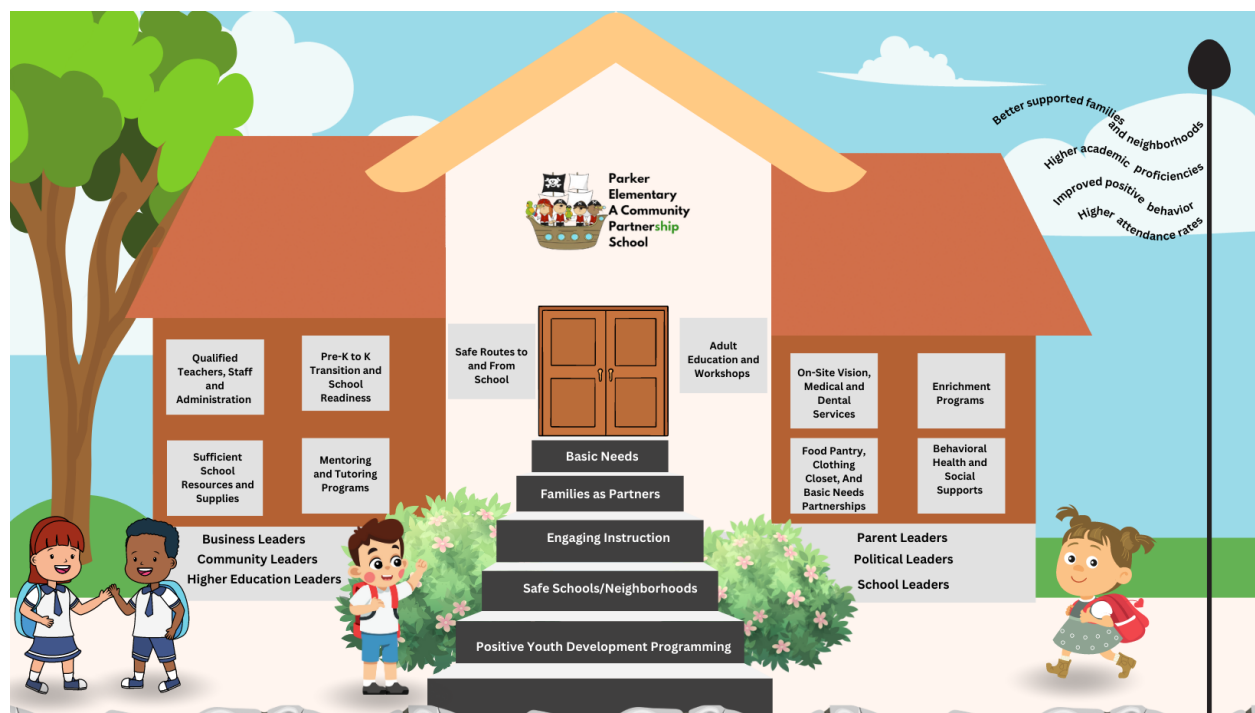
Parker Elementary A Community Partnership School

Better supported families and neighborhoods
Higher academic proficiencies
Improved positive behavior
Higher attendance rates

Qualified Teachers, Staff and Administration

Pre-K to K Transition and School Readiness

Sufficient School Resources and Supplies

Mentoring and Tutoring Programs

Safe Routes to and From School

Adult Education and Workshops

On-Site Vision, Medical and Dental Services

Enrichment Programs

Food Pantry, Clothing Closet, And Basic Needs Partnerships

Behavioral Health and Social Supports

Basic Needs
Families as Partners
Engaging Instruction
Safe Schools/Neighborhoods
Positive Youth Development Programming

Business Leaders
Community Leaders
Higher Education Leaders

Parent Leaders
Political Leaders
School Leaders